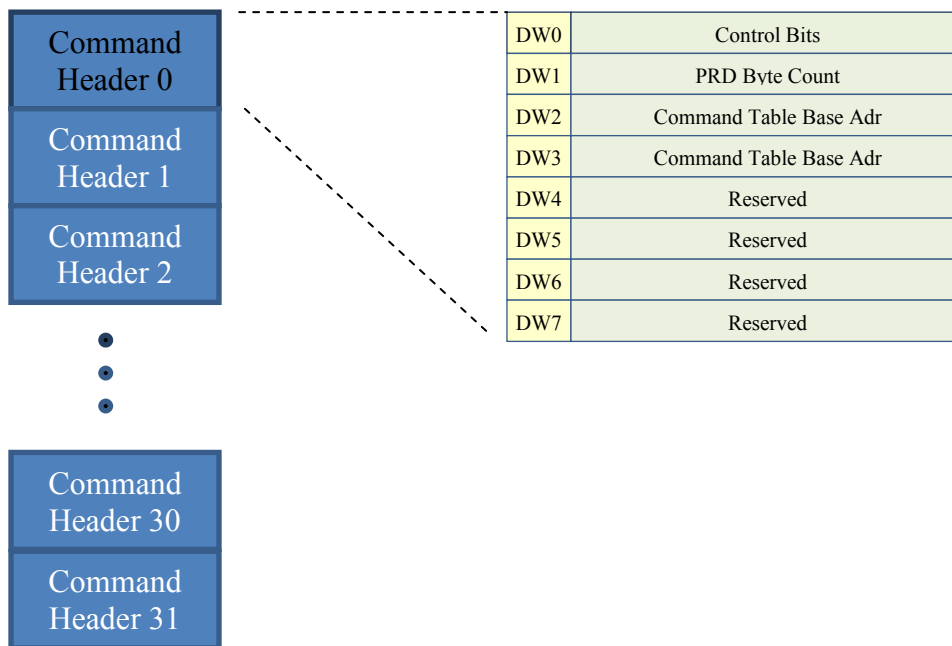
Command Header 0

Command Header 1

Command Header 2

Command Header 30

Command Header 31

| DW0 | Control Bits |
|---|---|
| DW1 | PRD Byte Count |
| DW2 | Command Table Base Adr |
| DW3 | Command Table Base Adr |
| DW4 | Reserved |
| DW5 | Reserved |
| DW6 | Reserved |
| DW7 | Reserved |